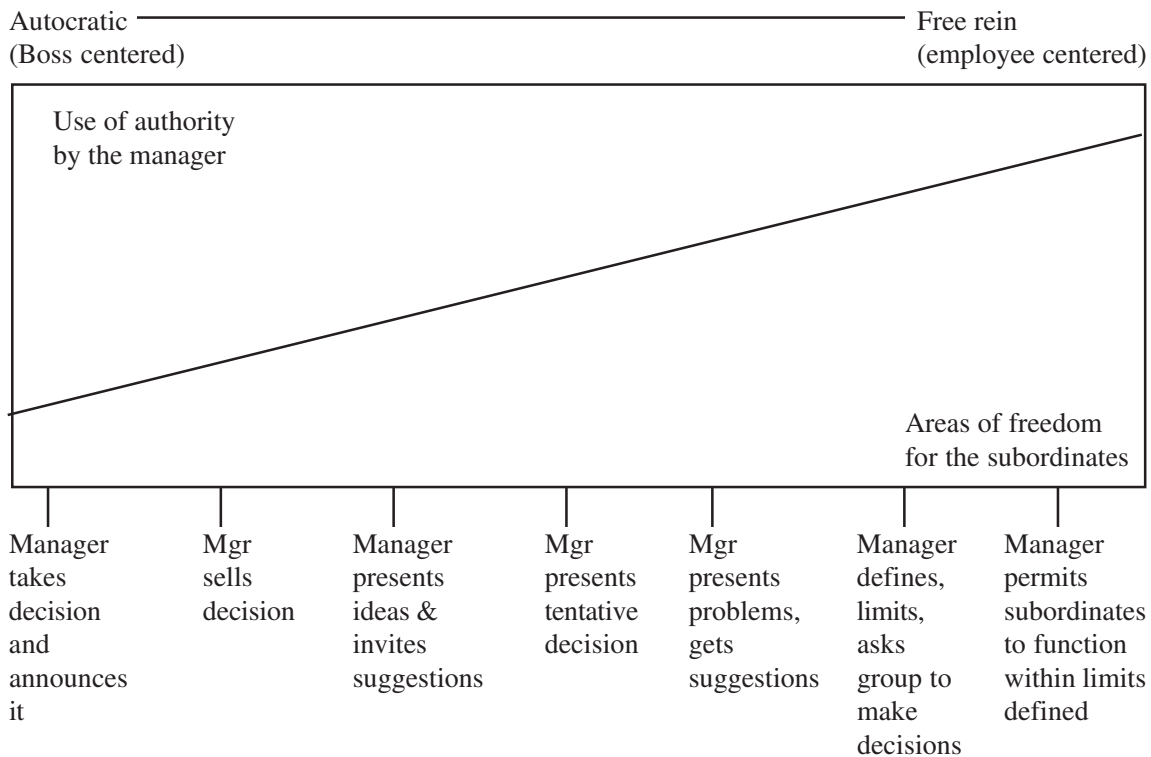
Autocratic (Boss centered)

Free rein (employee centered)

Use of authority by the manager

Areas of freedom for the subordinates

Manager takes decision and announces it

Mgr sells decision

Manager presents ideas & invites suggestions

Mgr presents tentative decision

Mgr presents problems, gets suggestions

Manager defines, limits, asks group to make decisions

Manager permits subordinates to function within limits defined